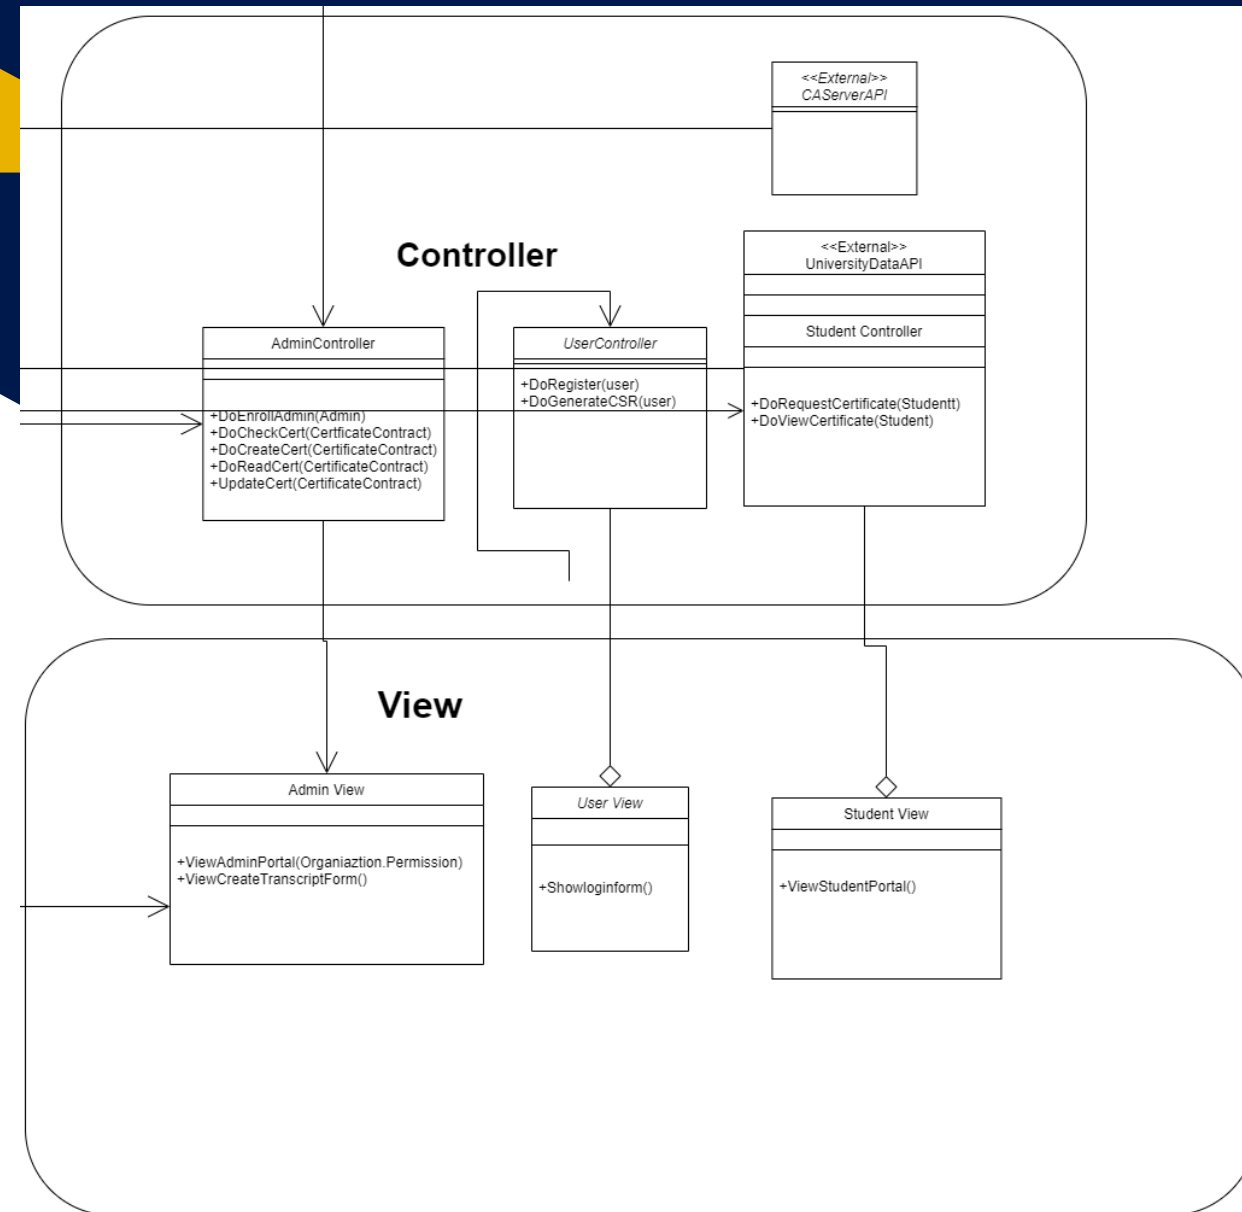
<<External>>
CAServerAPI

Controller

<<External>>
UniversityDataAPI

Student Controller

+DoRequestCertificate(Studentt)
+DoViewCertificate(Student)

AdminController

+DoEnrollAdmin(Admin)
+DoCheckCert(CertficateContract)
+DoCreateCert(CertficateContract)
+DoReadCert(CertificateContract)
+UpdateCert(CertificateContract)

UserController

+DoRegister(user)
+DoGenerateCSR(user)

View

Admin View

+ViewAdminPortal(Organiaztion.Permission)
+ViewCreateTranscriptForm()

User View

+Showloginform()

Student View

+ViewStudentPortal()